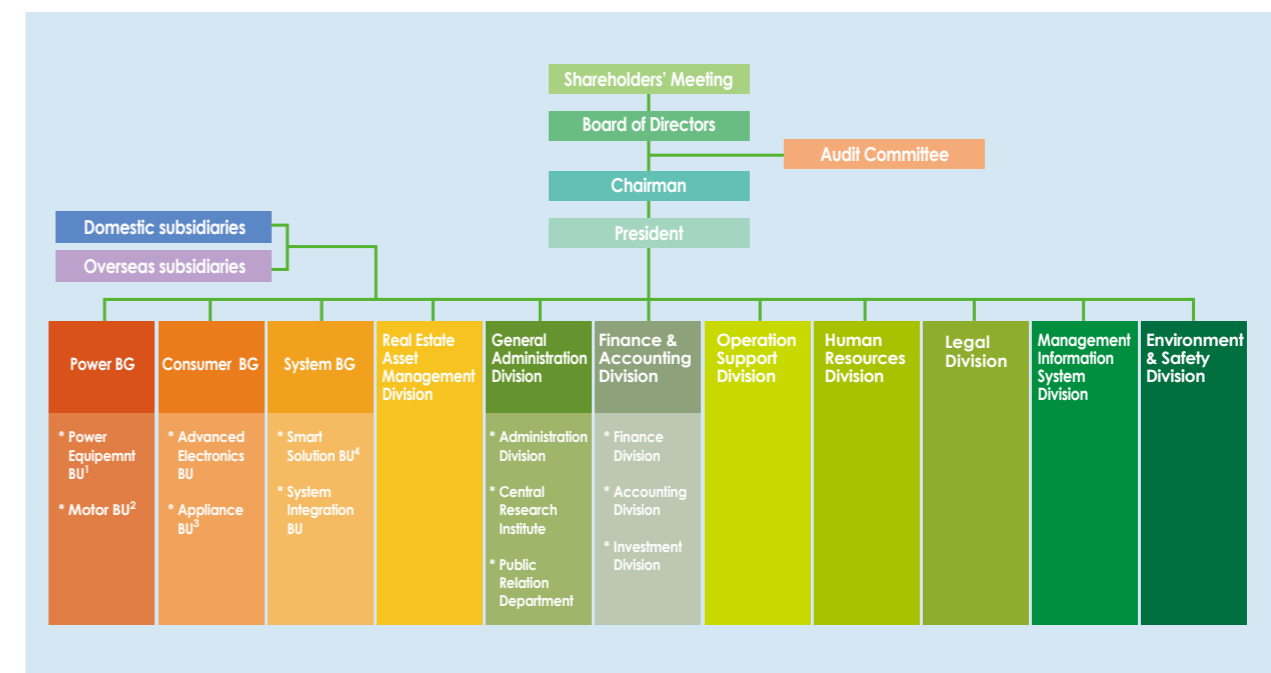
Shareholders' Meeting

Board of Directors

Audit Committee

Chairman

President

Domestic subsidiaries

Overseas subsidiaries

Power BG

* Power Equipemnt BU$^1$

* Motor BU$^2$

Consumer BG

* Advanced Electronics BU

* Appliance BU$^3$

System BG

* Smart Solution BU$^4$

* System Integration BU

Real Estate Asset Management Division

General Administration Division

* Administration Division

* Central Research Institute

* Public Relation Department

Finance & Accounting Division

* Finance Division

* Accounting Division

* Investment Division

Operation Support Division

Human Resources Division

Legal Division

Management Information System Division

Environment & Safety Division